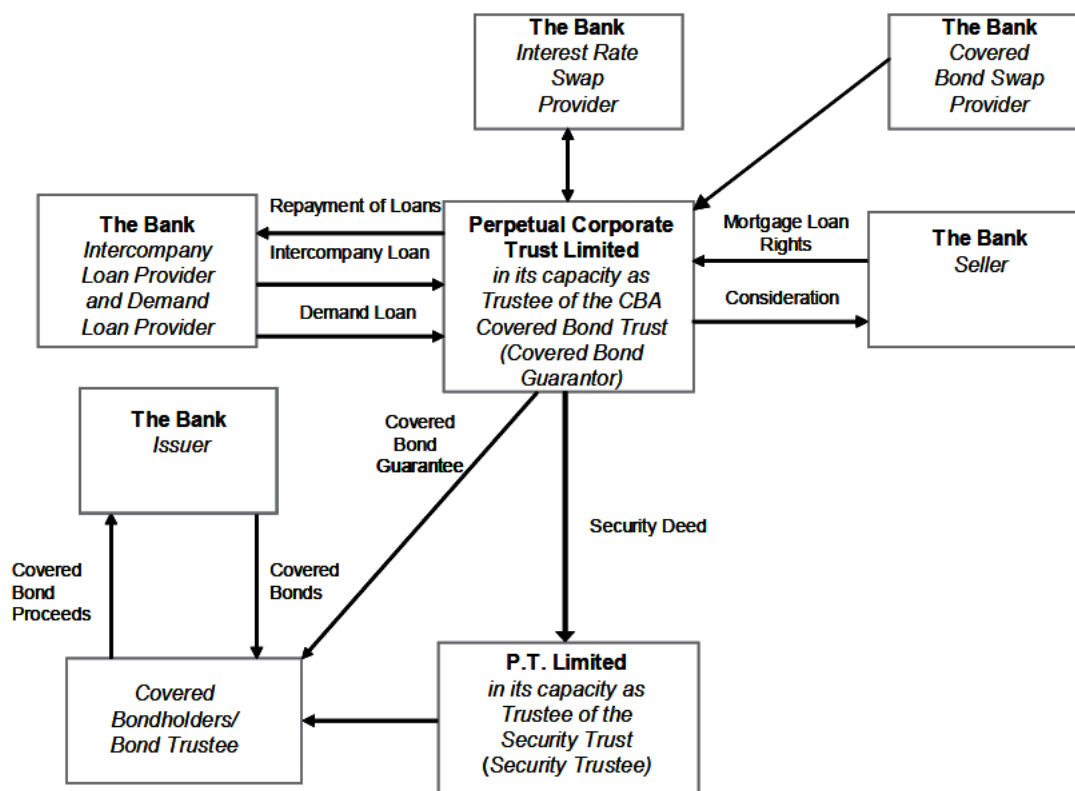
The Bank
Interest Rate Swap Provider

The Bank
Covered Bond Swap Provider

The Bank
Intercompany Loan Provider and Demand Loan Provider

Repayment of Loans

Intercompany Loan

Demand Loan

Perpetual Corporate Trust Limited
in its capacity as Trustee of the CBA Covered Bond Trust (Covered Bond Guarantor)

Mortgage Loan Rights

Consideration

The Bank
Seller

The Bank
Issuer

Covered Bond Guarantee

Security Deed

Covered Bond Proceeds

Covered Bonds

Covered Bondholders/ Bond Trustee

P.T. Limited
in its capacity as Trustee of the Security Trust (Security Trustee)